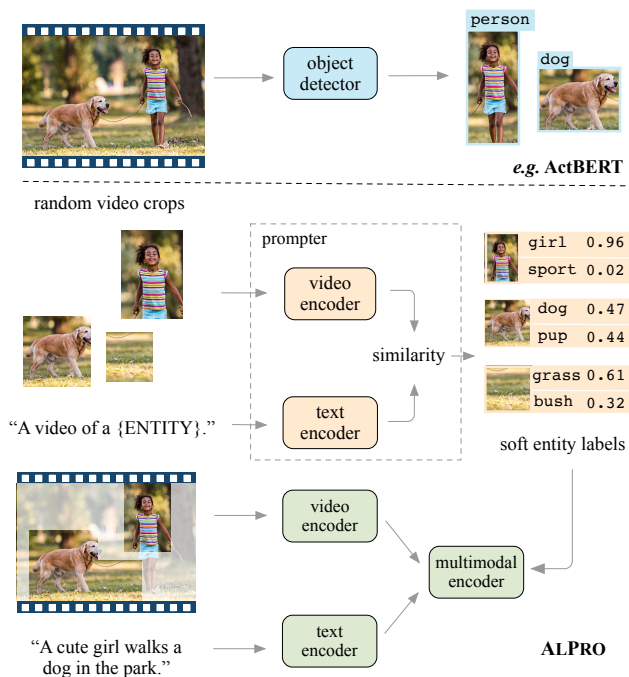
object detector

person

dog

*e.g.* ActBERT

random video crops

prompter

video encoder

similarity

text encoder

"A video of a {ENTITY}."

girl 0.96
sport 0.02

dog 0.47
pup 0.44

grass 0.61
bush 0.32

soft entity labels

video encoder

multimodal encoder

text encoder

"A cute girl walks a dog in the park."

ALPRO